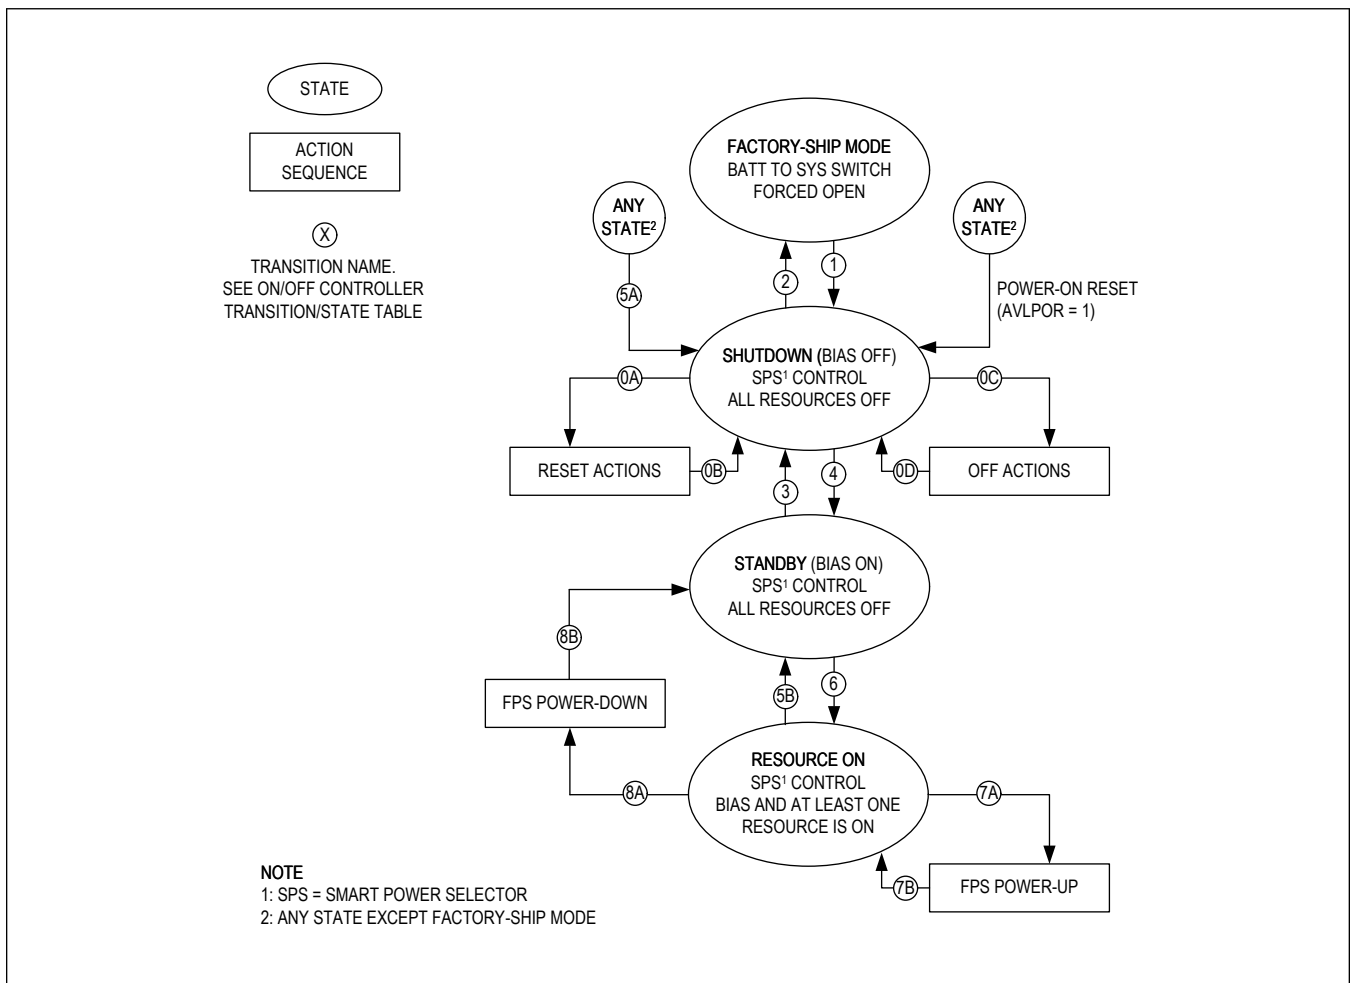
STATE

ACTION SEQUENCE

X

TRANSITION NAME. SEE ON/OFF CONTROLLER TRANSITION/STATE TABLE

FACTORY-SHIP MODE
BATT TO SYS SWITCH
FORCED OPEN

ANY STATE$^2$

ANY STATE$^2$

2

1

5A

POWER-ON RESET (AVLPOR = 1)

SHUTDOWN (BIAS OFF)
SPS$^1$ CONTROL
ALL RESOURCES OFF

0A

0C

RESET ACTIONS

0B

3

4

0D

OFF ACTIONS

STANDBY (BIAS ON)
SPS$^1$ CONTROL
ALL RESOURCES OFF

8B

FPS POWER-DOWN

5B

6

RESOURCE ON
SPS$^1$ CONTROL
BIAS AND AT LEAST ONE RESOURCE IS ON

8A

7A

7B

FPS POWER-UP

NOTE
1: SPS = SMART POWER SELECTOR
2: ANY STATE EXCEPT FACTORY-SHIP MODE